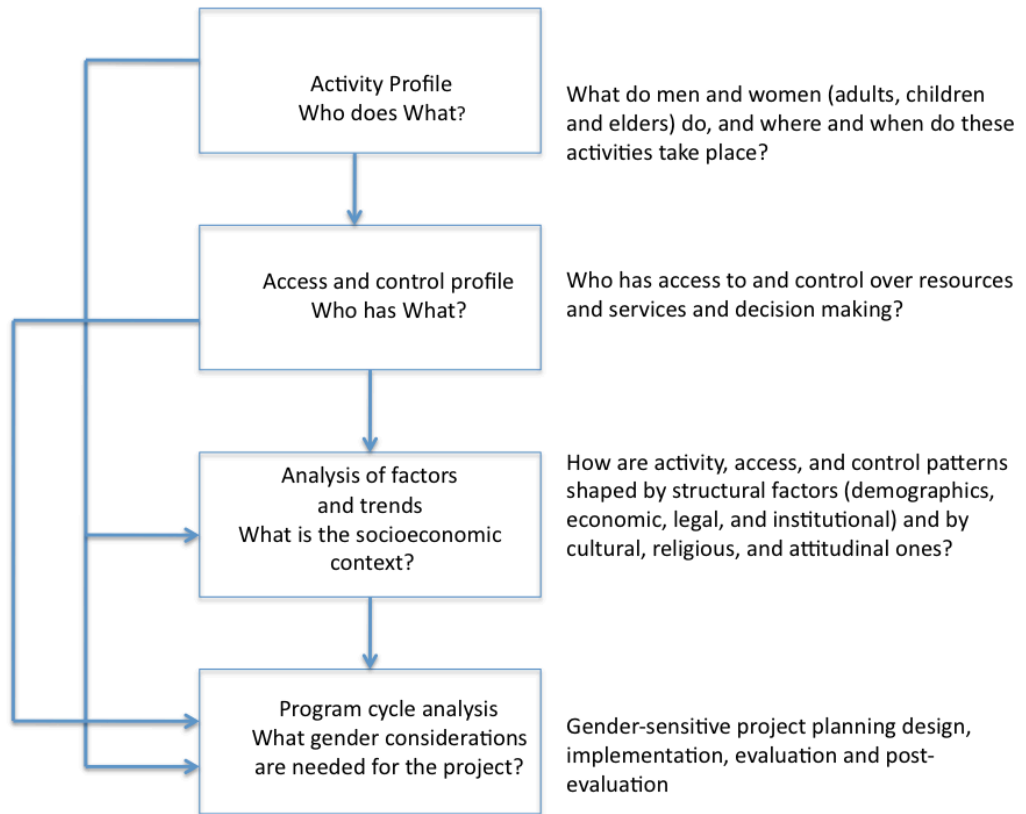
Activity Profile
Who does What?

What do men and women (adults, children and elders) do, and where and when do these activities take place?

Access and control profile
Who has What?

Who has access to and control over resources and services and decision making?

Analysis of factors and trends
What is the socioeconomic context?

How are activity, access, and control patterns shaped by structural factors (demographics, economic, legal, and institutional) and by cultural, religious, and attitudinal ones?

Program cycle analysis
What gender considerations are needed for the project?

Gender-sensitive project planning design, implementation, evaluation and post-evaluation